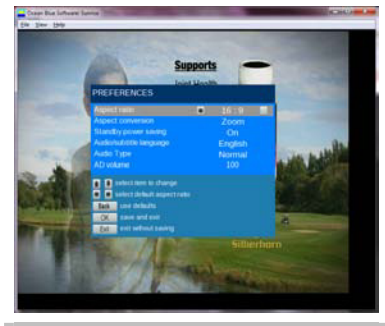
Ocean Blue Software Sunrise
File View Help

Supports
Joint Health

PREFERENCES

| | |
|---|---|
| Aspect ratio | 16 : 9 |
| Aspect conversion | Zoom |
| Standby power saving | On |
| Audio/subtitle language | English |
| Audio Type | Normal |
| AD volume | 100 |

select item to change
select default aspect ratio
Back use defaults
OK save and exit
Exit exit without saving

Silberhorn